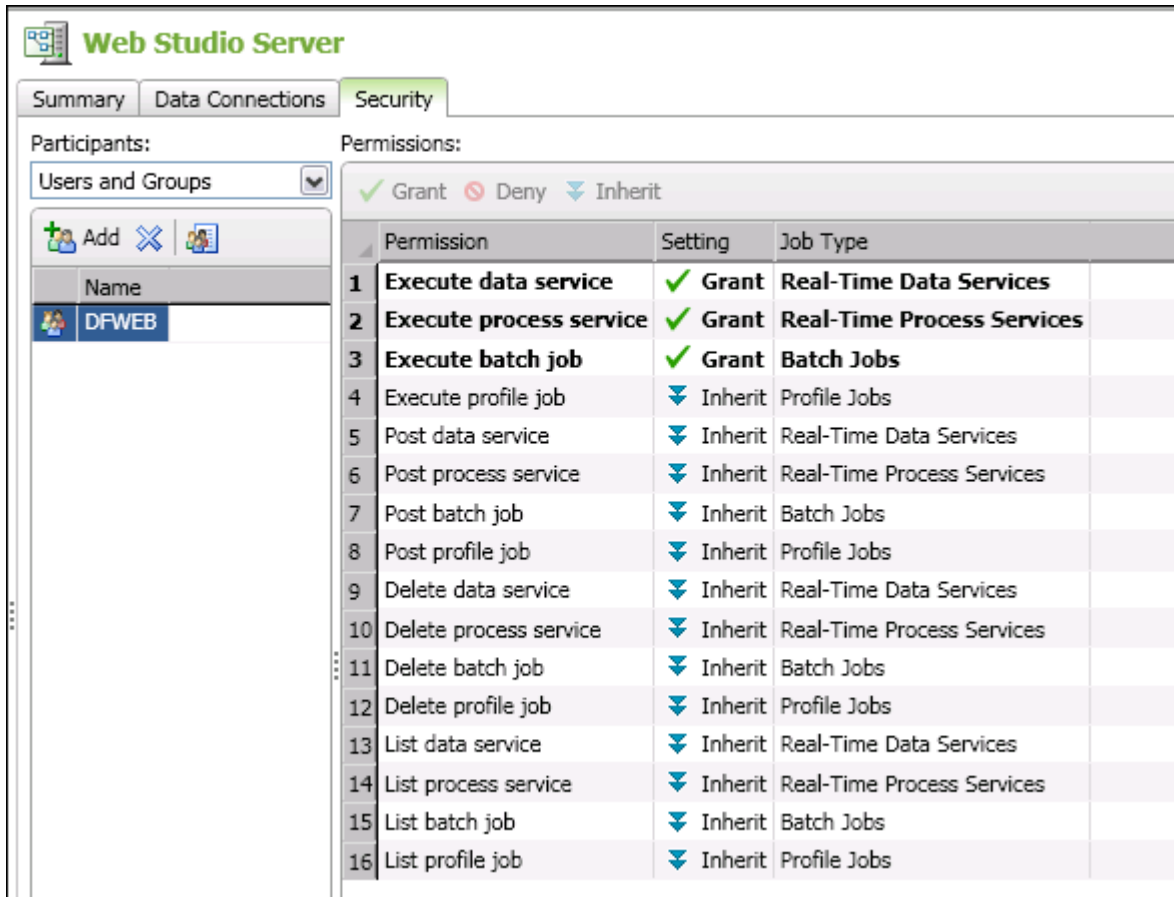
Web Studio Server

Summary | Data Connections | Security

Participants:

Users and Groups

Add

| Name |
|---|
| DFWEB |

Permissions:

Grant Deny Inherit

| | Permission | Setting | Job Type |
|---|---|---|---|
| 1 | **Execute data service** | **Grant** | **Real-Time Data Services** |
| 2 | **Execute process service** | **Grant** | **Real-Time Process Services** |
| 3 | **Execute batch job** | **Grant** | **Batch Jobs** |
| 4 | Execute profile job | Inherit | Profile Jobs |
| 5 | Post data service | Inherit | Real-Time Data Services |
| 6 | Post process service | Inherit | Real-Time Process Services |
| 7 | Post batch job | Inherit | Batch Jobs |
| 8 | Post profile job | Inherit | Profile Jobs |
| 9 | Delete data service | Inherit | Real-Time Data Services |
| 10 | Delete process service | Inherit | Real-Time Process Services |
| 11 | Delete batch job | Inherit | Batch Jobs |
| 12 | Delete profile job | Inherit | Profile Jobs |
| 13 | List data service | Inherit | Real-Time Data Services |
| 14 | List process service | Inherit | Real-Time Process Services |
| 15 | List batch job | Inherit | Batch Jobs |
| 16 | List profile job | Inherit | Profile Jobs |